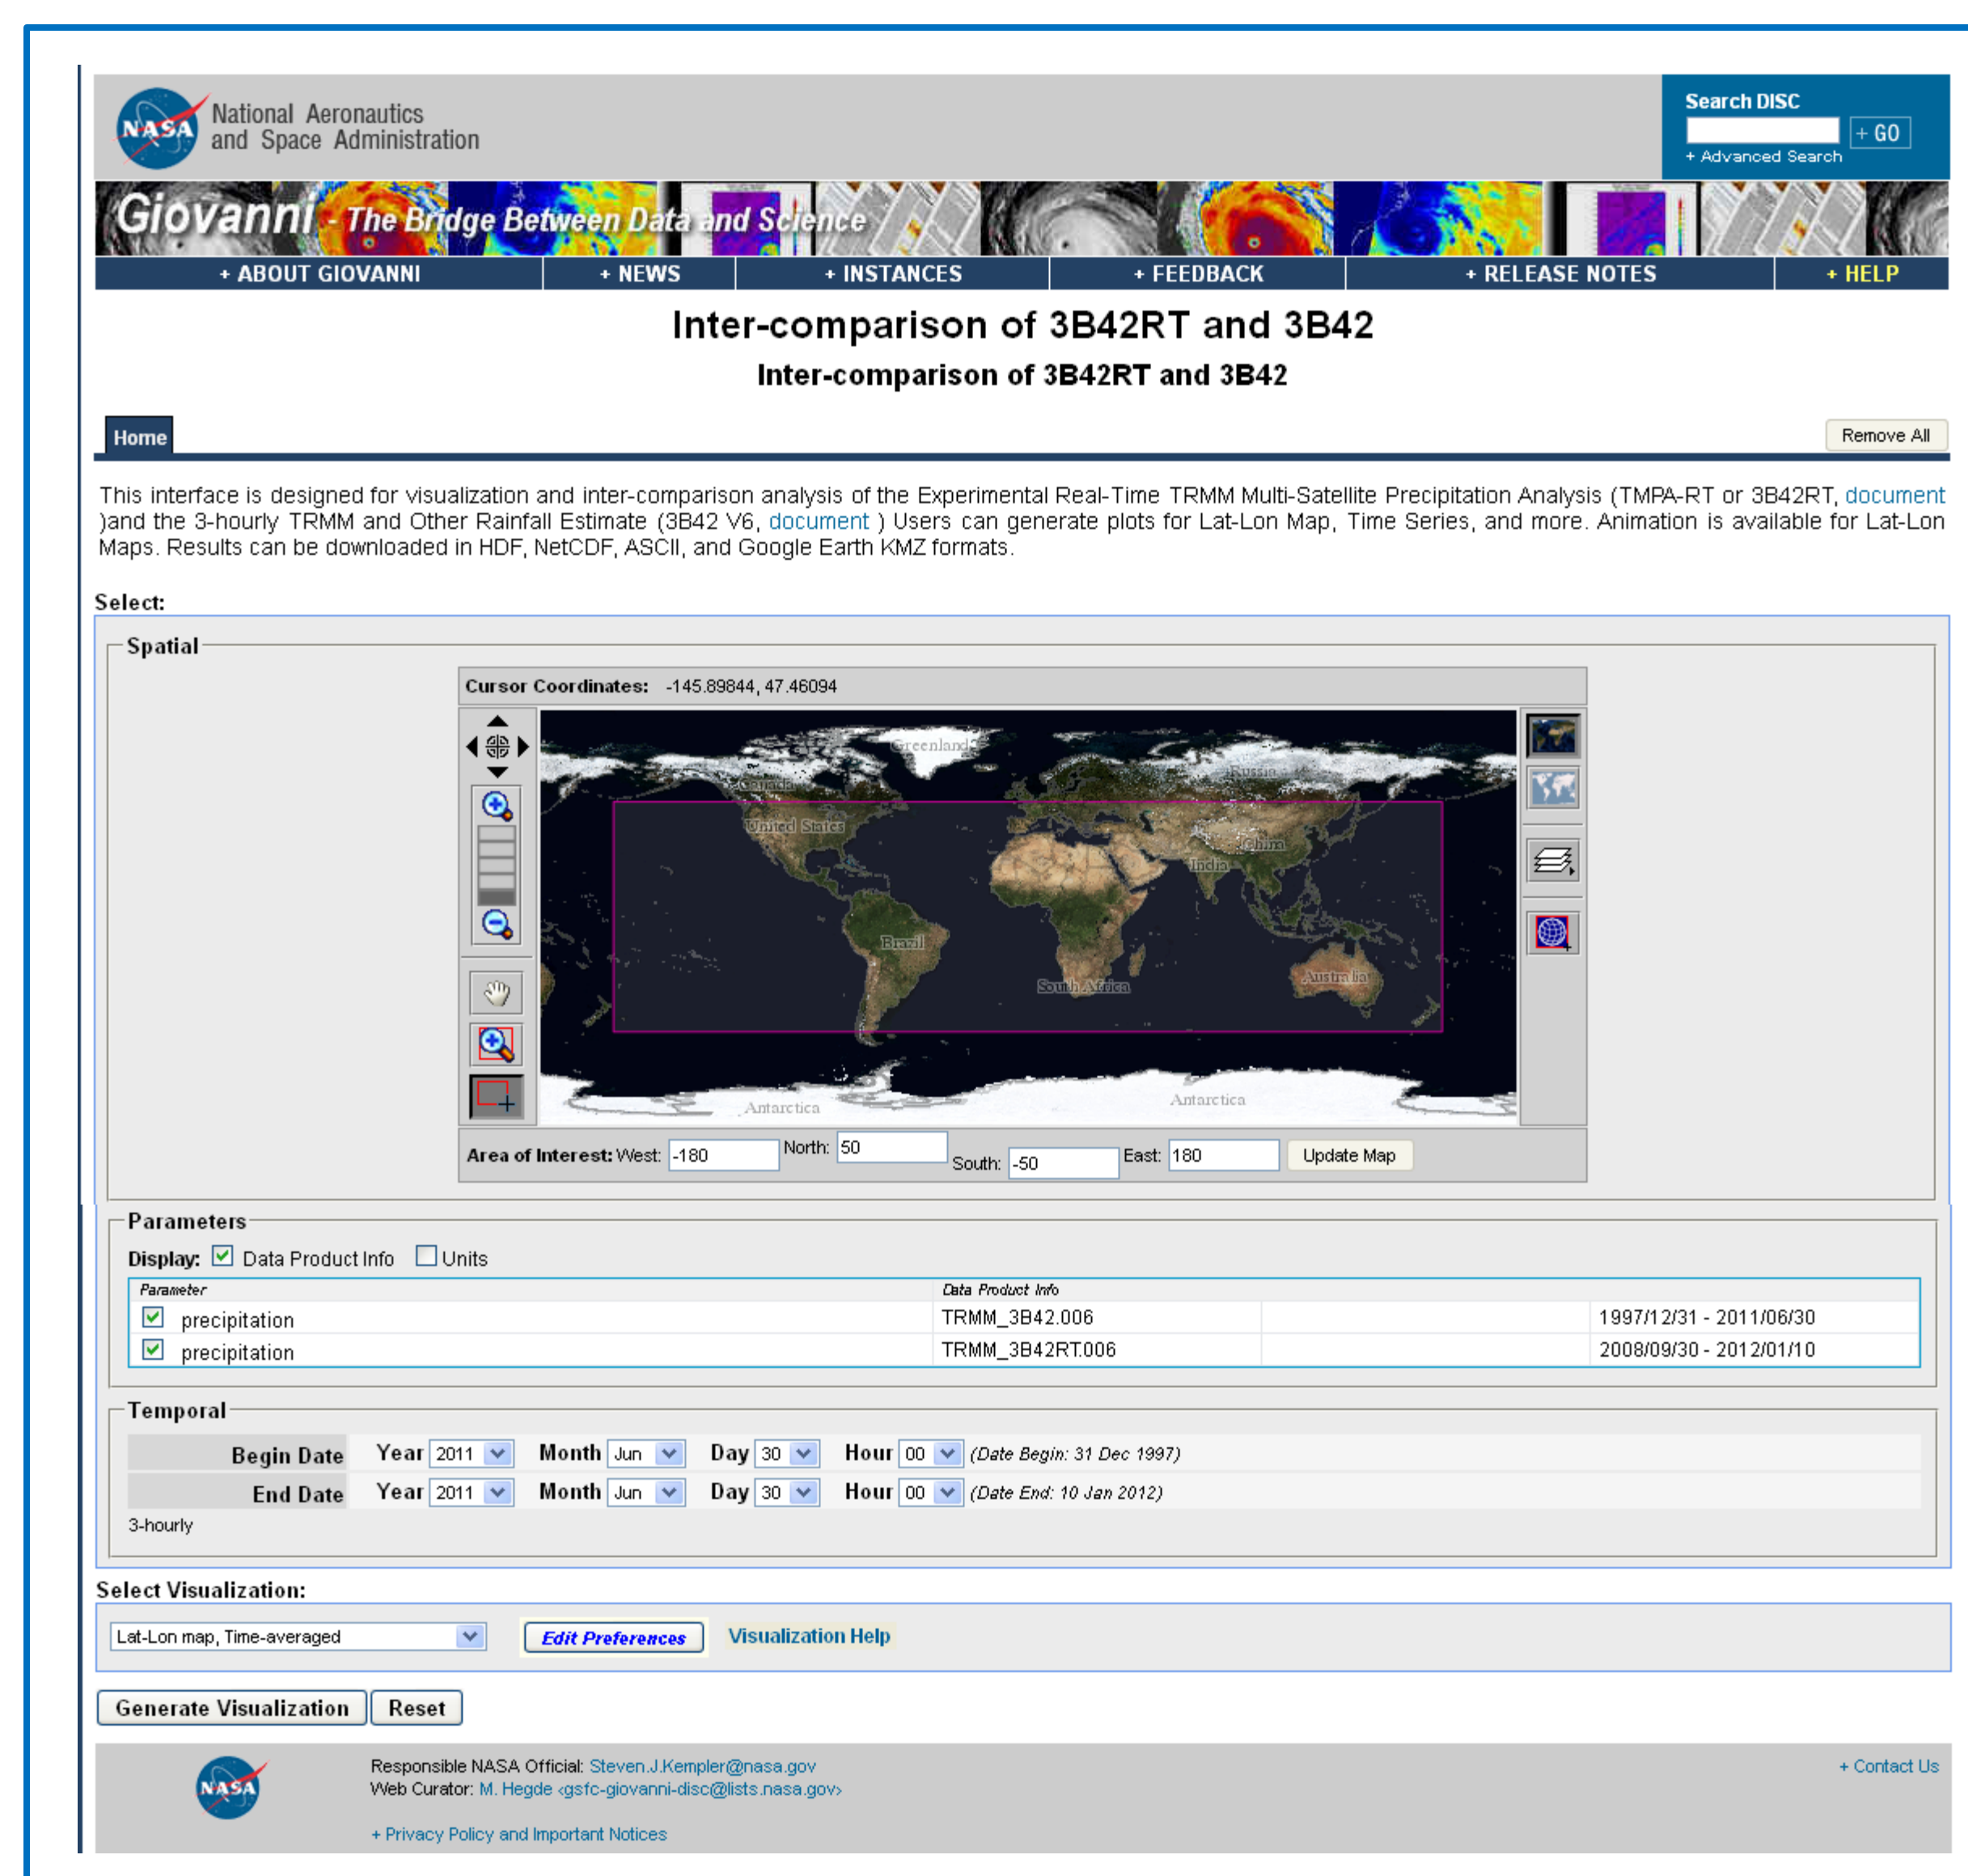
NASA National Aeronautics and Space Administration

Search DISC
+ GO
+ Advanced Search

Giovanni - The Bridge Between Data and Science

+ ABOUT GIOVANNI | + NEWS | + INSTANCES | + FEEDBACK | + RELEASE NOTES | + HELP

Inter-comparison of 3B42RT and 3B42

Inter-comparison of 3B42RT and 3B42

Home

Remove All

This interface is designed for visualization and inter-comparison analysis of the Experimental Real-Time TRMM Multi-Satellite Precipitation Analysis (TMPA-RT or 3B42RT, document )and the 3-hourly TRMM and Other Rainfall Estimate (3B42 V6, document ) Users can generate plots for Lat-Lon Map, Time Series, and more. Animation is available for Lat-Lon Maps. Results can be downloaded in HDF, NetCDF, ASCII, and Google Earth KMZ formats.

Select:

Spatial

Cursor Coordinates: -145.89844, 47.46094

Greenland
Canada
Russia
United States
China
India
Brazil
South Africa
Australia
Antarctica
Antarctica

Area of Interest: West: -180 North: 50 South: -50 East: 180 Update Map

Parameters

Display: Data Product Info Units

| Parameter | Data Product Info | | |
|---|---|---|---|
| precipitation | TRMM_3B42.006 | | 1997/12/31 - 2011/06/30 |
| precipitation | TRMM_3B42RT.006 | | 2008/09/30 - 2012/01/10 |

Temporal

Begin Date Year 2011 Month Jun Day 30 Hour 00 (Date Begin: 31 Dec 1997)
End Date Year 2011 Month Jun Day 30 Hour 00 (Date End: 10 Jan 2012)
3-hourly

Select Visualization:

Lat-Lon map, Time-averaged
Edit Preferences
Visualization Help

Generate Visualization
Reset

NASA
Responsible NASA Official: Steven.J.Kempler@nasa.gov
Web Curator: M. Hegde <gsfc-giovanni-disc@lists.nasa.gov>
+ Privacy Policy and Important Notices
+ Contact Us